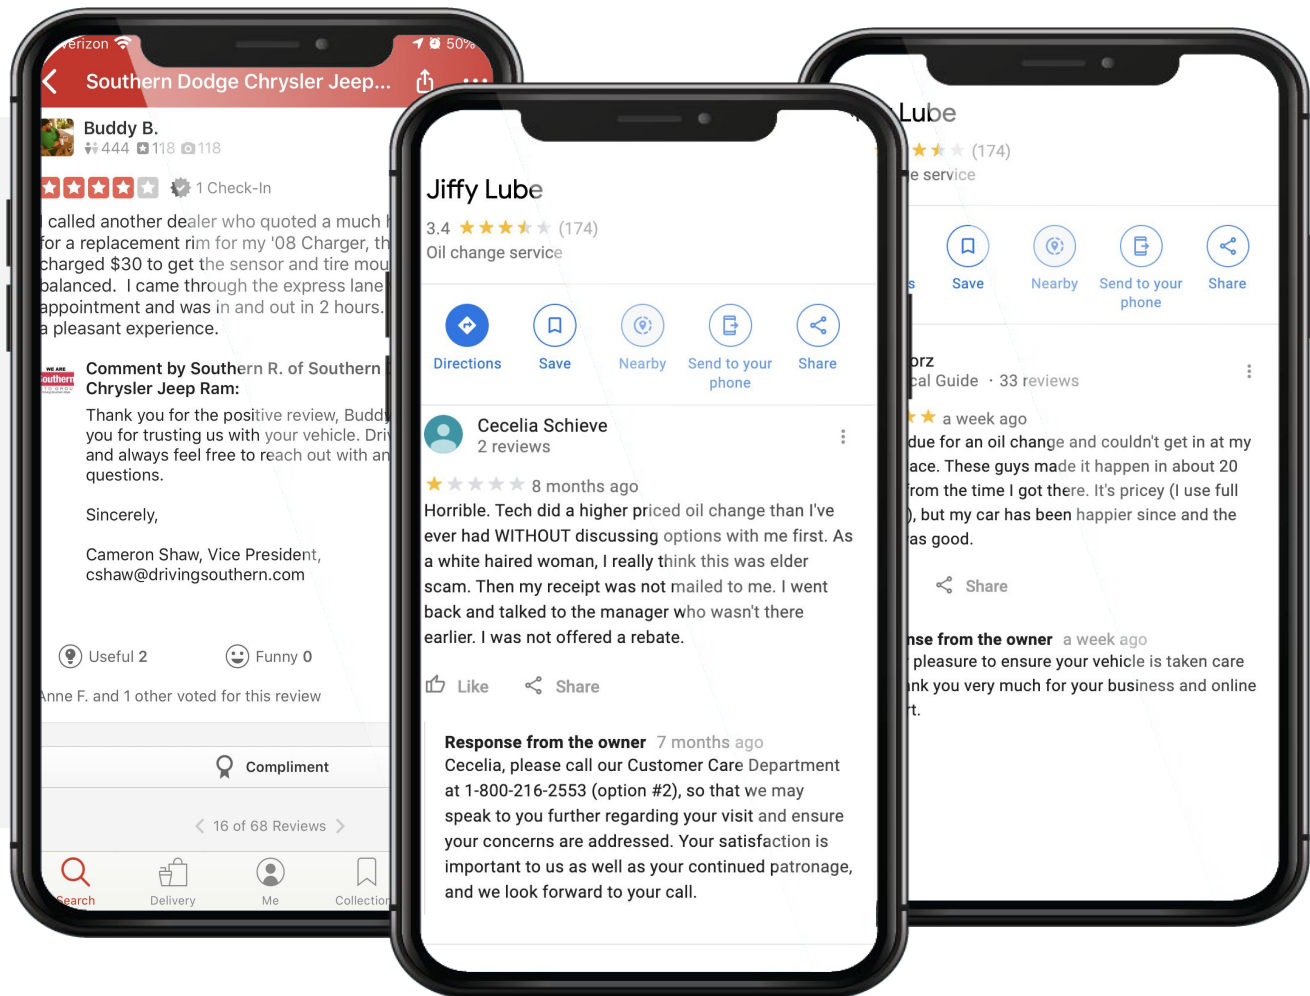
erizon 50%

Southern Dodge Chrysler Jeep...

Buddy B.
444 118 118

1 Check-In

I called another dealer who quoted a much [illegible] for a replacement rim for my '08 Charger, th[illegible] charged $30 to get the sensor and tire mou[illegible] balanced. I came through the express lane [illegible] appointment and was in and out in 2 hours. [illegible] a pleasant experience.

WE ARE Southern

Comment by Southern R. of Southern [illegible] Chrysler Jeep Ram:

Thank you for the positive review, Budd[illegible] you for trusting us with your vehicle. Dri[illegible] and always feel free to reach out with an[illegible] questions.

Sincerely,

Cameron Shaw, Vice President, cshaw@drivingsouthern.com

Useful 2
Funny 0

Anne F. and 1 other voted for this review

Compliment

16 of 68 Reviews

Search
Delivery
Me
Collection

Jiffy Lube
3.4 (174)
Oil change service

Directions
Save
Nearby
Send to your phone
Share

Cecelia Schieve
2 reviews

8 months ago
Horrible. Tech did a higher priced oil change than I've ever had WITHOUT discussing options with me first. As a white haired woman, I really think this was elder scam. Then my receipt was not mailed to me. I went back and talked to the manager who wasn't there earlier. I was not offered a rebate.

Like
Share

Response from the owner 7 months ago
Cecelia, please call our Customer Care Department at 1-800-216-2553 (option #2), so that we may speak to you further regarding your visit and ensure your concerns are addressed. Your satisfaction is important to us as well as your continued patronage, and we look forward to your call.

Lube
(174)
e service

s
Save
Nearby
Send to your phone
Share

orz
cal Guide · 33 reviews

a week ago
due for an oil change and couldn't get in at my ace. These guys made it happen in about 20 from the time I got there. It's pricey (I use full ), but my car has been happier since and the as good.

Share

nse from the owner a week ago
pleasure to ensure your vehicle is taken care nk you very much for your business and online t.